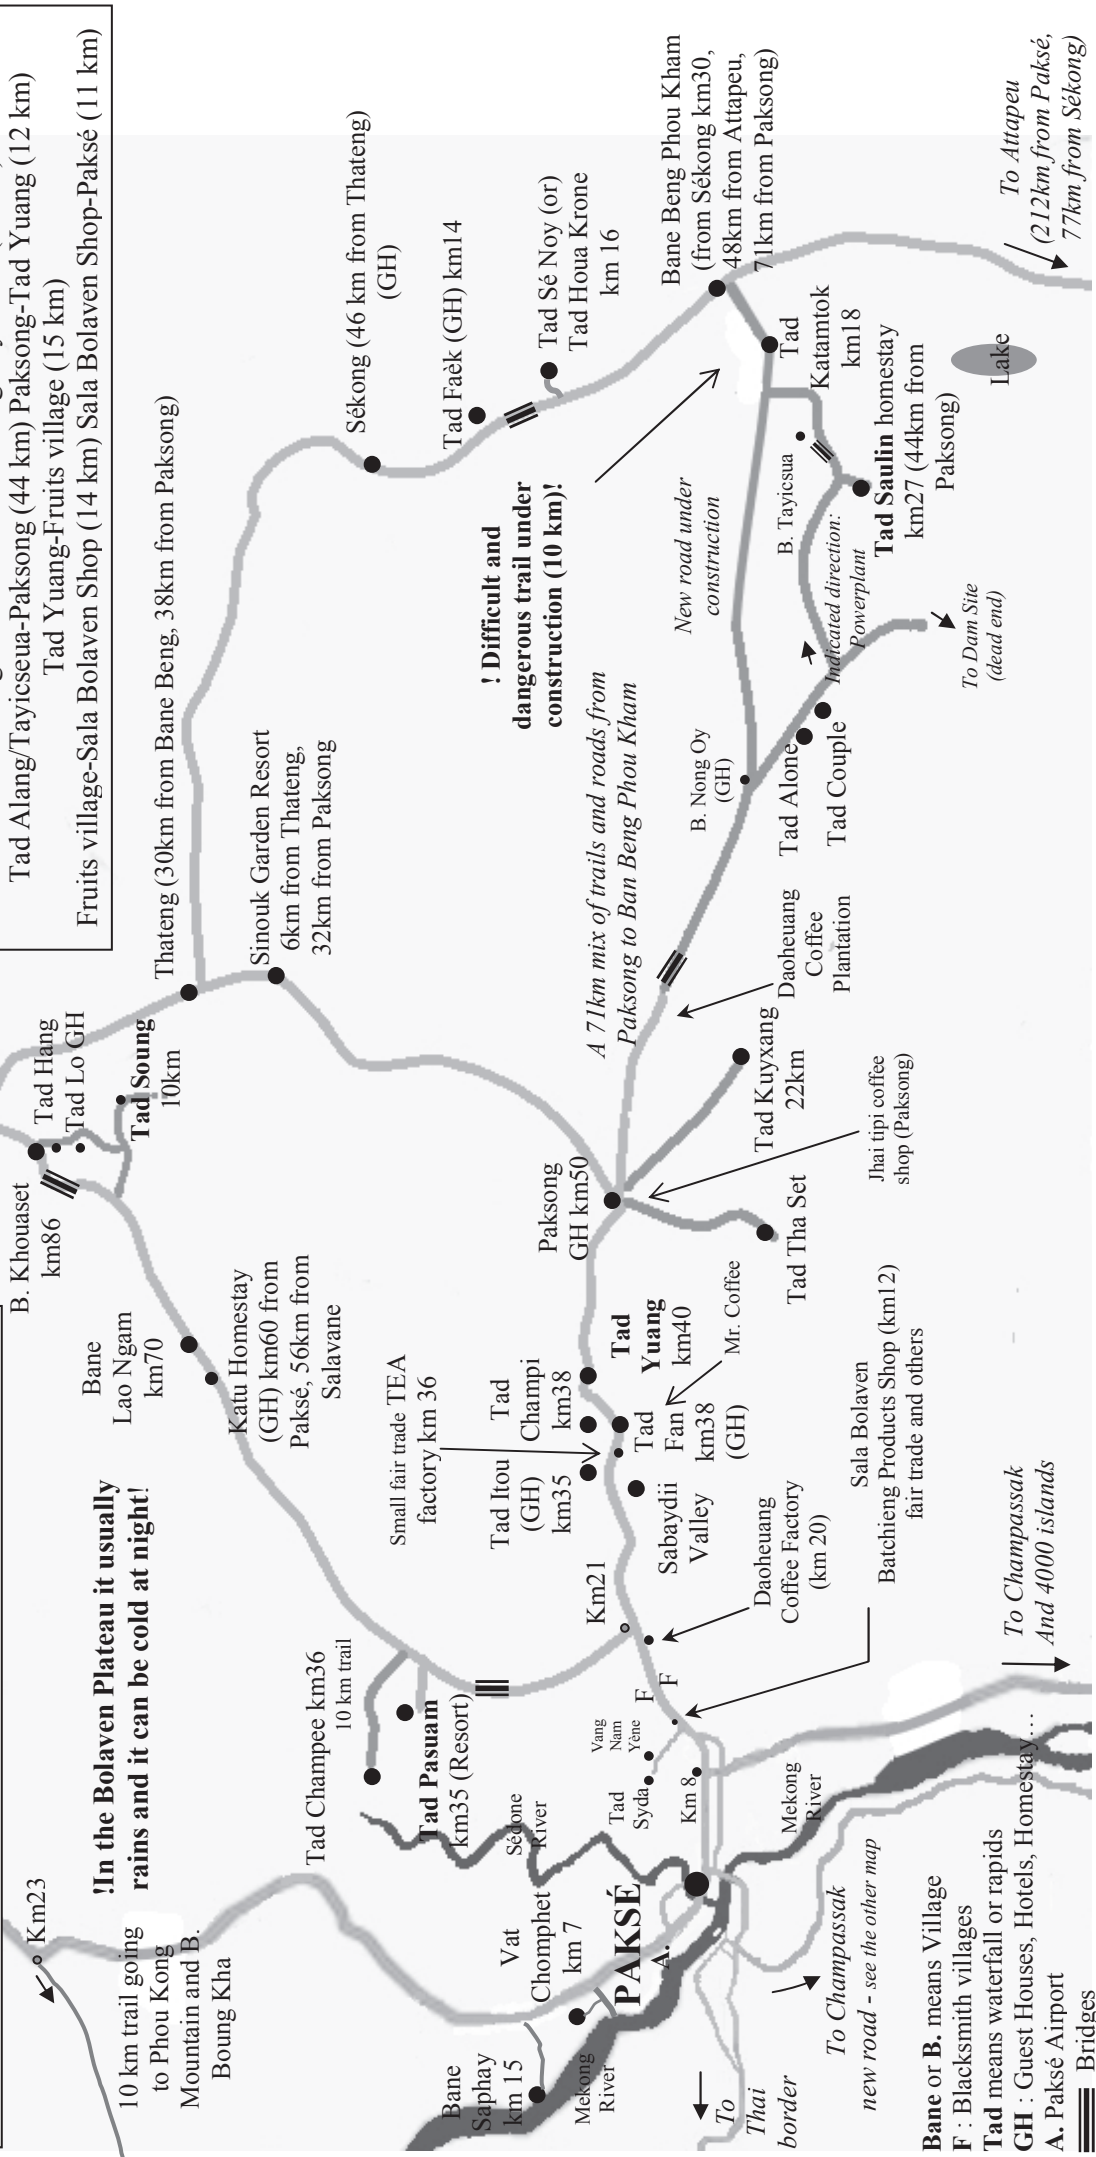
Tad Alang/Tayicseua-Paksong (44 km) Paksong-Tad Yuang (12 km)
Tad Yuang-Fruits village (15 km)
Fruits village-Sala Bolaven Shop (14 km) Sala Bolaven Shop-Paksé (11 km)

Bane Beng Phou Kham (from Sèkong km30, 48km from Attapeu, 71km from Paksong)

To Attapeu (212km from Paksé, 77km from Sèkong)

Sèkong (46 km from Thateng) (GH)

Tad Faèk (GH) km14

Tad Sé Noy (or) Tad Houa Krone km 16

Thateng (30km from Bane Beng, 38km from Paksong)

Sinouk Garden Resort 6km from Thateng, 32km from Paksong

! Difficult and dangerous trail under construction (10 km)!

Tad Katamtok km18

Lake

B. Tayicsua

Tad Saulin homestay km27 (44km from Paksong)

New road under construction

Indicated direction: Powerplant

To Dam Site (dead end)

B. Nong Oy (GH)

Tad Alone

Tad Couple

A 71km mix of trails and roads from Paksong to Ban Beng Phou Kham

Daoheuang Coffee Plantation

Tad Kuyxang 22km

Jhai tipi coffee shop (Paksong)

Tad Tha Set

Paksong GH km50

B. Khouaset km86

Tad Hang

Tad Lo GH

Tad Soung 10km

Bane Lao Ngam km70

Katu Homestay (GH) km60 from Paksé, 56km from Salavane

Tad Yuang km40

Mr. Coffee

Tad Champi km38

Tad Fan km38 (GH)

Small fair trade TEA factory km 36

Tad Itou (GH) km35

Sabaydii Valley

!In the Bolaven Plateau it usually rains and it can be cold at night!

Km21

Daoheuang Coffee Factory (km 20)

Sala Bolaven Batchieng Products Shop (km12) fair trade and others

Tad Champee km36
10 km trail

Tad Pasuam km35 (Resort)

F
F

Vang Nam Yène

Tad Syda

Km 8

Sèdone River

Mekong River

To Champassak And 4000 islands

Km23

10 km trail going to Phou Kong Mountain and B. Boung Kha

Vat Chomphet km 7

PAKSÉ

A.

Bane Saphay km 15

Mekong River

To Thai border

To Champassak new road - see the other map

Bane or B. means Village
F : Blacksmith villages
Tad means waterfall or rapids
GH : Guest Houses, Hotels, Homestay…
A. Paksé Airport
Bridges